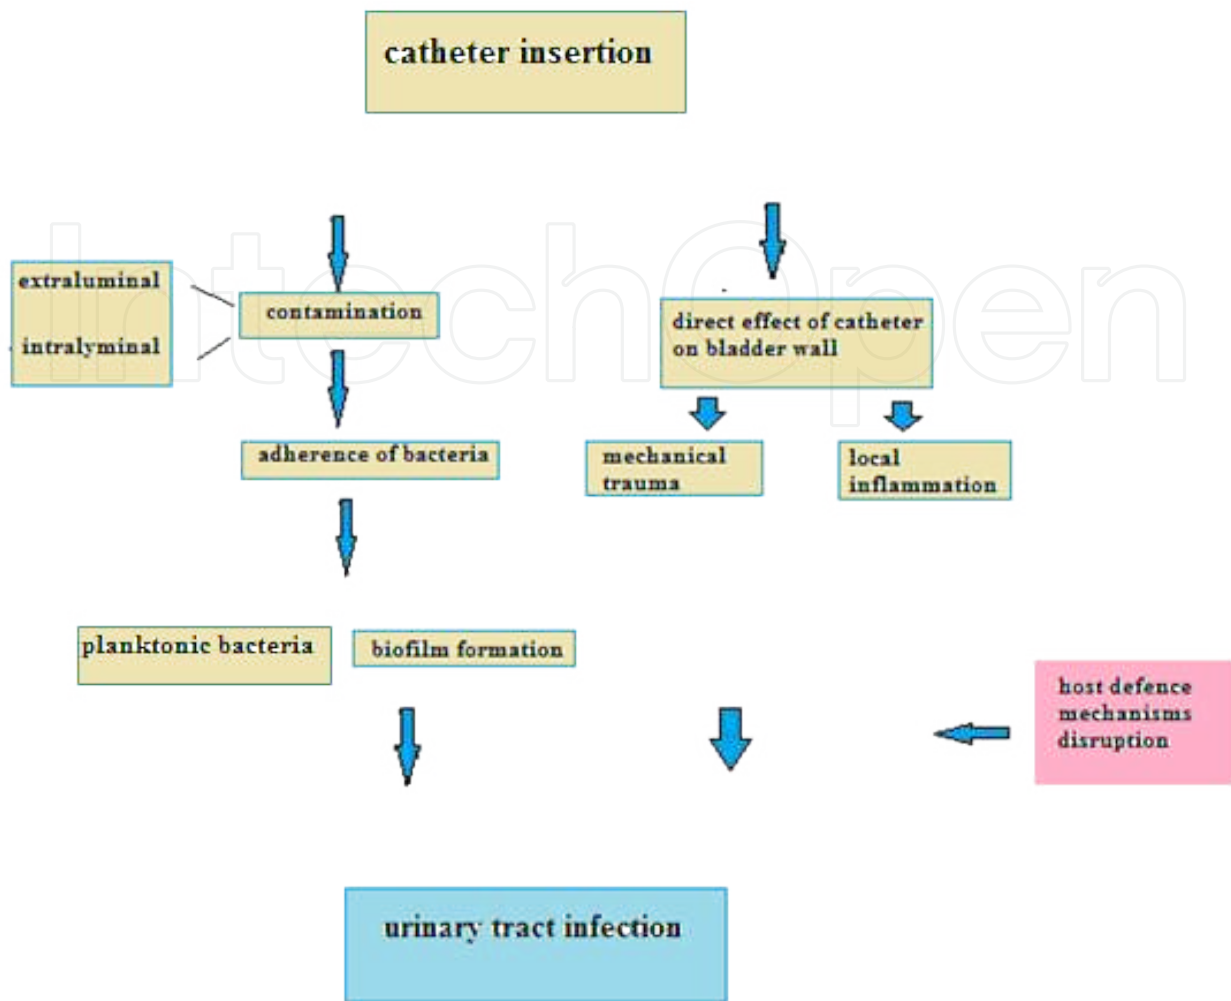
catheter insertion

extraluminal

intralyminal

contamination

direct effect of catheter on bladder wall

adherence of bacteria

mechanical trauma

local inflammation

planktonic bacteria

biofilm formation

host defence mechanisms disruption

urinary tract infection

IntechOpen